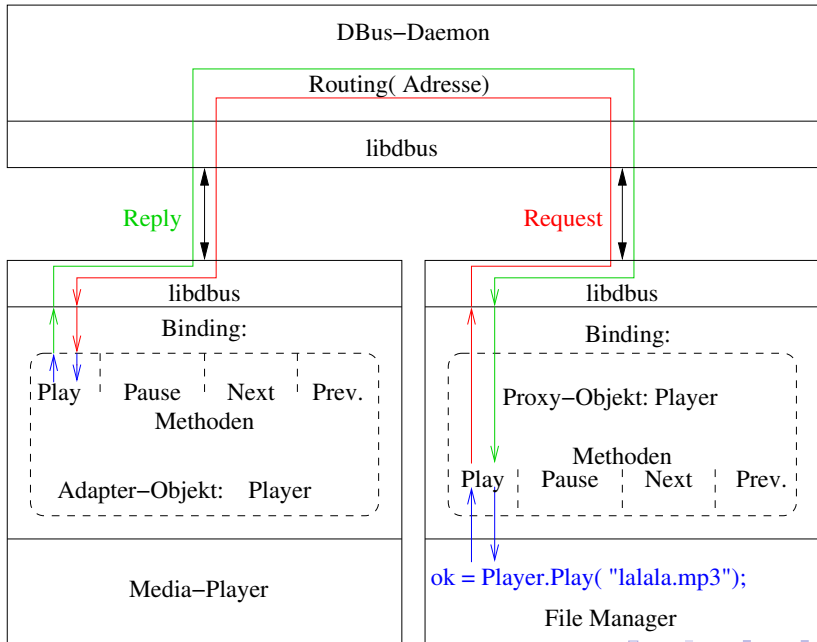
DBus−Daemon

Routing( Adresse)

libdbus

Reply

Request

libdbus

Binding:

Play Pause Next Prev.

Methoden

Adapter−Objekt: Player

libdbus

Binding:

Proxy−Objekt: Player

Methoden

Play Pause Next Prev.

Media−Player

ok = Player.Play( "lalala.mp3");

File Manager